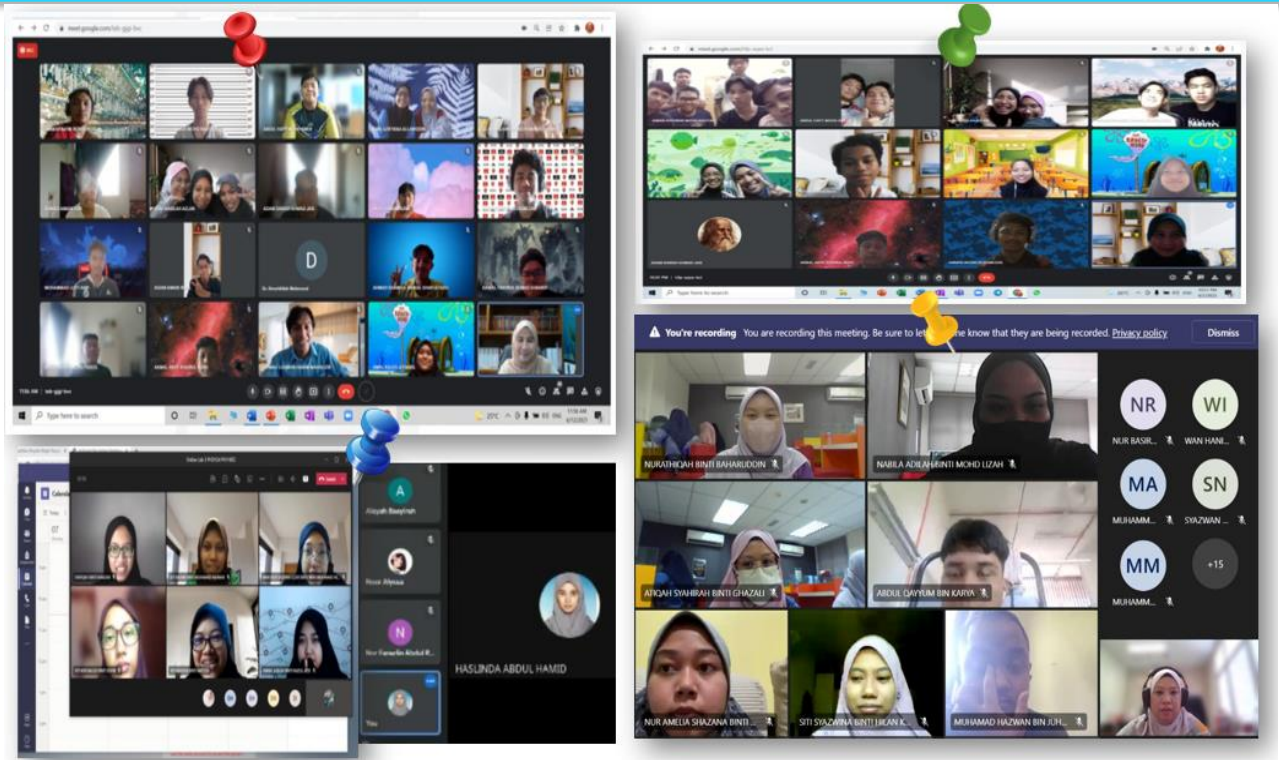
D

Dr. Noorafidah Mohamad

Type here to search

Type here to search

You're recording You are recording this meeting. Be sure to let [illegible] know that they are being recorded. Privacy policy Dismiss

NURATHIQAH BINTI BAHARUDDIN

NABILA ADILAH BINTI MOHD LIZAH

NR
NUR BASIR...

WI
WAN HANI...

MA
MUHAMM...

SN
SYAZWAN ...

MM
MUHAMM...

+15

ATIQAH SYAHIRAH BINTI GHAZALI

ABDUL QAYYUM BIN KARYA

NUR AMELIA SHAZANA BINTI ...

SITI SYAZWINA BINTI HILAN K...

MUHAMAD HAZWAN BIN JUH...

A
Aisyah Basyirah

Nurul Afiqua

N
Nur Farzarlin Abdul R...

HASLINDA ABDUL HAMID